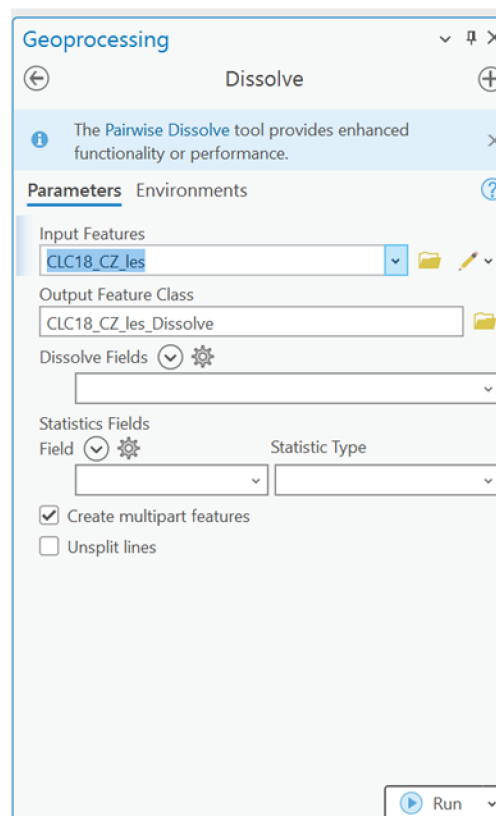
Geoprocessing

Dissolve

The Pairwise Dissolve tool provides enhanced functionality or performance.

Parameters Environments

Input Features
CLC18_CZ_les

Output Feature Class
CLC18_CZ_les_Dissolve

Dissolve Fields

Statistics Fields
Field
Statistic Type

Create multipart features
Unsplit lines

Run